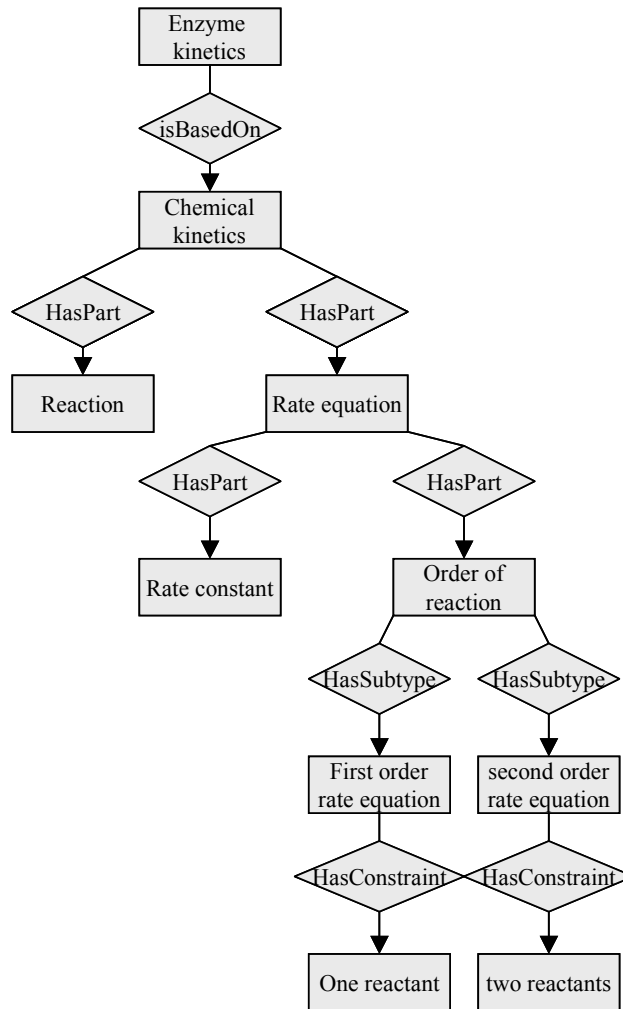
Enzyme kinetics

isBasedOn

Chemical kinetics

HasPart

HasPart

Reaction

Rate equation

HasPart

HasPart

Rate constant

Order of reaction

HasSubtype

HasSubtype

First order rate equation

second order rate equation

HasConstraint

HasConstraint

One reactant

two reactants